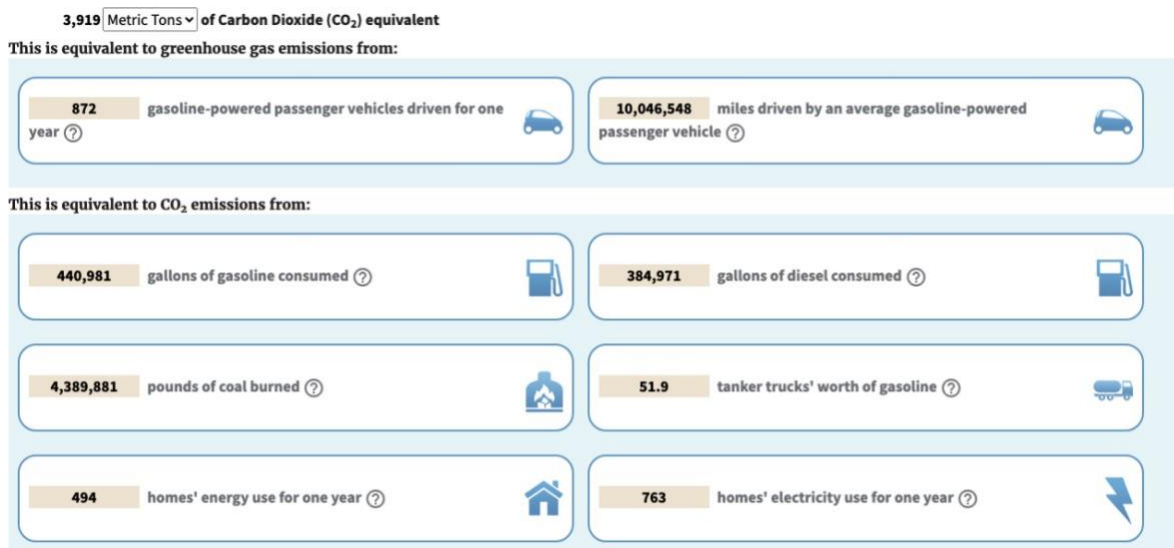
3,919 Metric Tons of Carbon Dioxide ($CO_2$) equivalent

This is equivalent to greenhouse gas emissions from:

872 gasoline-powered passenger vehicles driven for one year ?

10,046,548 miles driven by an average gasoline-powered passenger vehicle ?

This is equivalent to $CO_2$ emissions from:

440,981 gallons of gasoline consumed ?

384,971 gallons of diesel consumed ?

4,389,881 pounds of coal burned ?

51.9 tanker trucks' worth of gasoline ?

494 homes' energy use for one year ?

763 homes' electricity use for one year ?